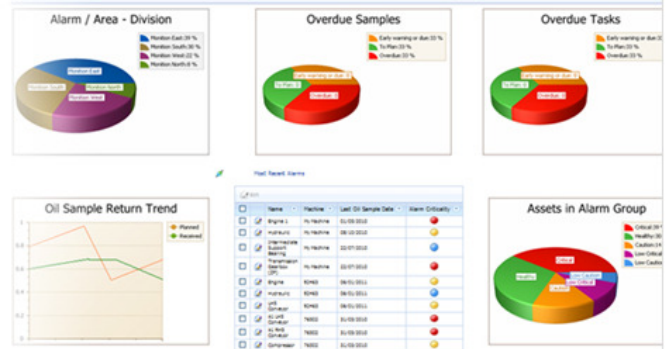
Alarm / Area - Division

Monitor East 39 %
Monitor South 30 %
Monitor West 22 %
Monitor North 8 %

Monitor East
Monitor South
Monitor North
Monitor West

Overdue Samples

Early warning or due 33 %
To Plan 33 %
Overdue 33 %

Early warning or due 33
To Plan 33
Overdue 33

Overdue Tasks

Early warning or due 33 %
To Plan 33 %
Overdue 33 %

Early warning or due 33
To Plan 33
Overdue 33

Oil Sample Return Trend

Planned
Received

Most Recent Alarms

| | | Name | Machine | Last Oil Sample Date | Alarm Criticality |
|---|---|---|---|---|---|
| | | Engine 1 | My Machine | 01/05/2010 | |
| | | Hydraulic | My Machine | 08/10/2010 | |
| | | Intermediate Support Bearing | My Machine | 22/07/2010 | |
| | | Transmission Gearbox (SP) | My Machine | 22/07/2010 | |
| | | Engine | BJ460 | 08/01/2011 | |
| | | Hydraulic | BJ460 | 08/01/2011 | |
| | | Unit Converter | BJ460 | 08/01/2011 | |
| | | EJ Unit Converter | 76002 | 01/05/2010 | |
| | | EJ Unit Converter | 76002 | 01/05/2010 | |
| | | Compressor | 76002 | 01/05/2010 | |

Assets in Alarm Group

Critical 39 %
Healthy 39 %
Caution 14 %
Low Critical
Low Caution

Healthy
Critical
Low Caution
Low Critical
Caution